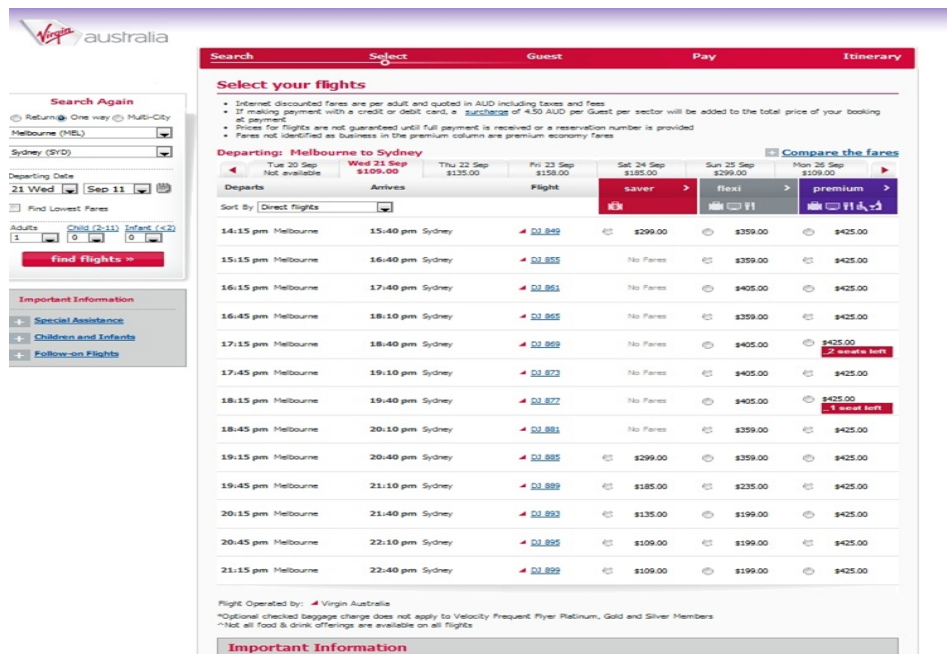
Virgin australia

Search Select Guest Pay Itinerary

Select your flights

• Internet discounted fares are per adult and quoted in AUD including taxes and fees
• If making payment with a credit or debit card, a surcharge of 4.50 AUD per Guest per sector will be added to the total price of your booking at payment
• Prices for flights are not guaranteed until full payment is received or a reservation number is provided
• Fares not identified as business in the premium column are premium economy fares

Search Again

Return One way Multi-City

Melbourne (MEL)

Sydney (SYD)

Departing Date

21 Wed Sep 11

Find Lowest Fares

Adults Child (2-11) Infant (<2)

1 0 0

find flights »

Important Information

Special Assistance

Children and Infants

Follow-on Flights

Departing: Melbourne to Sydney

Compare the fares

| Tue 20 Sep Not available | Wed 21 Sep $109.00 | Thu 22 Sep $135.00 | Fri 23 Sep $158.00 | Sat 24 Sep $185.00 | Sun 25 Sep $299.00 | Mon 26 Sep $109.00 |
|---|---|---|---|---|---|---|

Sort By Direct flights

| Departs | Arrives | Flight | saver | flexi | premium |
|---|---|---|---|---|---|
| 14:15 pm Melbourne | 15:40 pm Sydney | DJ 849 | $299.00 | $359.00 | $425.00 |
| 15:15 pm Melbourne | 16:40 pm Sydney | DJ 855 | No Fares | $359.00 | $425.00 |
| 16:15 pm Melbourne | 17:40 pm Sydney | DJ 861 | No Fares | $405.00 | $425.00 |
| 16:45 pm Melbourne | 18:10 pm Sydney | DJ 865 | No Fares | $359.00 | $425.00 |
| 17:15 pm Melbourne | 18:40 pm Sydney | DJ 869 | No Fares | $405.00 | $425.00 2 seats left |
| 17:45 pm Melbourne | 19:10 pm Sydney | DJ 873 | No Fares | $405.00 | $425.00 |
| 18:15 pm Melbourne | 19:40 pm Sydney | DJ 877 | No Fares | $405.00 | $425.00 1 seat left |
| 18:45 pm Melbourne | 20:10 pm Sydney | DJ 881 | No Fares | $359.00 | $425.00 |
| 19:15 pm Melbourne | 20:40 pm Sydney | DJ 885 | $299.00 | $359.00 | $425.00 |
| 19:45 pm Melbourne | 21:10 pm Sydney | DJ 889 | $185.00 | $235.00 | $425.00 |
| 20:15 pm Melbourne | 21:40 pm Sydney | DJ 893 | $135.00 | $199.00 | $425.00 |
| 20:45 pm Melbourne | 22:10 pm Sydney | DJ 895 | $109.00 | $199.00 | $425.00 |
| 21:15 pm Melbourne | 22:40 pm Sydney | DJ 899 | $109.00 | $199.00 | $425.00 |

Flight Operated by: Virgin Australia

*Optional checked baggage charge does not apply to Velocity Frequent Flyer Platinum, Gold and Silver Members
^Not all food & drink offerings are available on all flights

Important Information